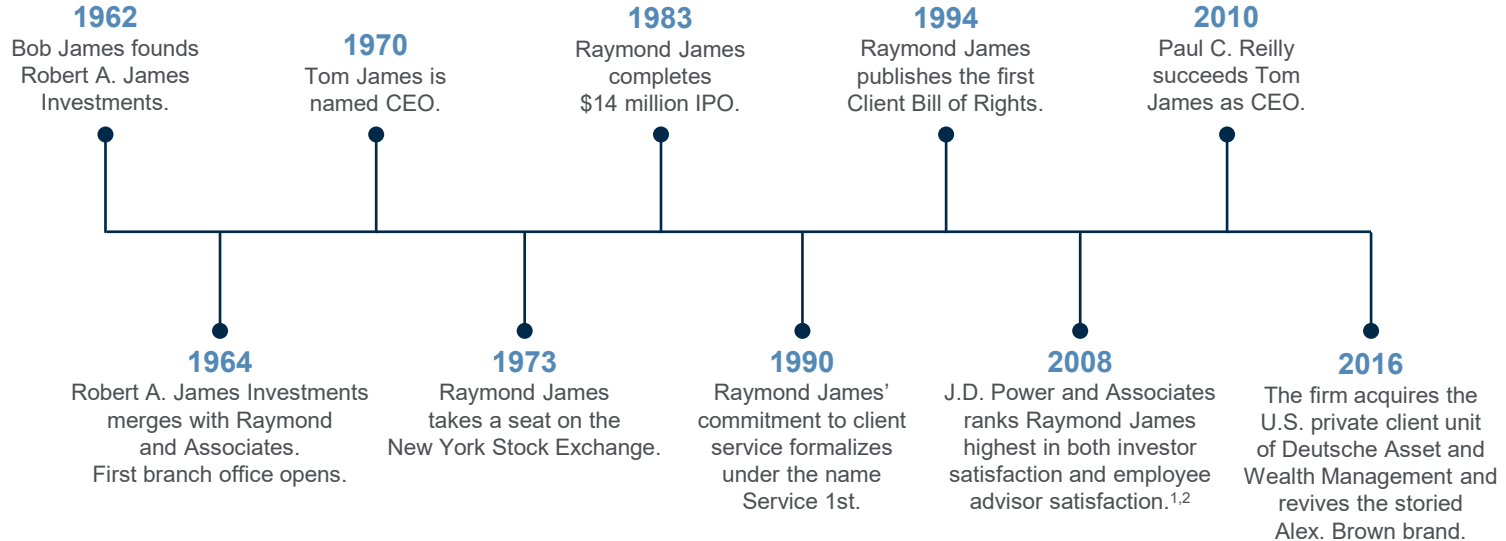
1962
Bob James founds Robert A. James Investments.

1970
Tom James is named CEO.

1983
Raymond James completes $14 million IPO.

1994
Raymond James publishes the first Client Bill of Rights.

2010
Paul C. Reilly succeeds Tom James as CEO.

1964
Robert A. James Investments merges with Raymond and Associates.
First branch office opens.

1973
Raymond James takes a seat on the New York Stock Exchange.

1990
Raymond James' commitment to client service formalizes under the name Service 1st.

2008
J.D. Power and Associates ranks Raymond James highest in both investor satisfaction and employee advisor satisfaction.$^{1,2}$

2016
The firm acquires the U.S. private client unit of Deutsche Asset and Wealth Management and revives the storied Alex. Brown brand.